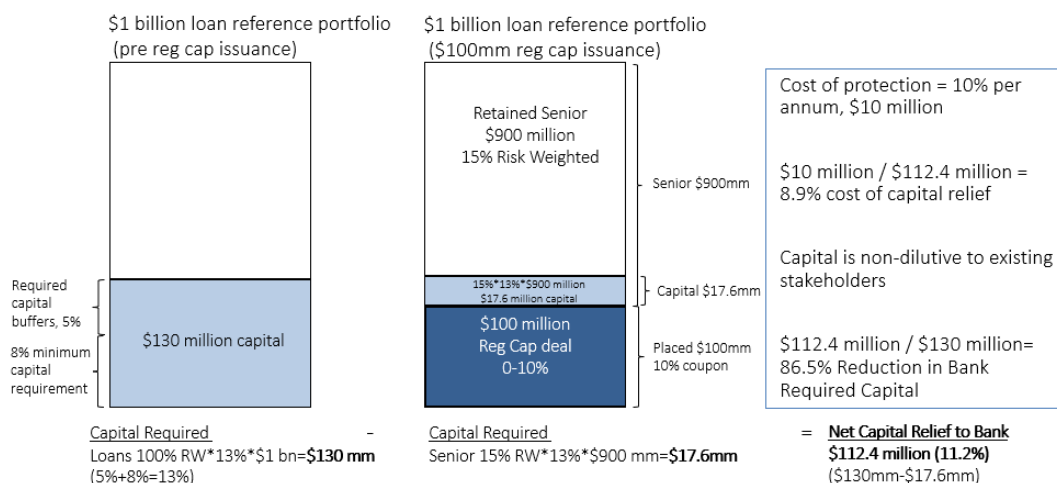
$1 billion loan reference portfolio (pre reg cap issuance)

Required capital buffers, 5%

8% minimum capital requirement

$130 million capital

Capital Required
Loans 100% RW*13%*$1 bn=**$130 mm**
(5%+8%=13%)

-

$1 billion loan reference portfolio ($100mm reg cap issuance)

Retained Senior
$900 million
15% Risk Weighted

Senior $900mm

15%*13%*$900 million
$17.6 million capital

Capital $17.6mm

$100 million
Reg Cap deal
0-10%

Placed $100mm
10% coupon

Capital Required
Senior 15% RW*13%*$900 mm=**$17.6mm**

Cost of protection = 10% per annum, $10 million

$10 million / $112.4 million = 8.9% cost of capital relief

Capital is non-dilutive to existing stakeholders

$112.4 million / $130 million= 86.5% Reduction in Bank Required Capital

= **Net Capital Relief to Bank**
**$112.4 million (11.2%)**
($130mm-$17.6mm)